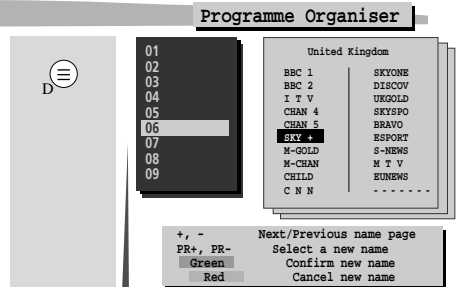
Programme Organiser

D

01
02
03
04
05
06
07
08
09

United Kingdom

BBC 1
BBC 2
I T V
CHAN 4
CHAN 5
SKY +
M-GOLD
M-CHAN
CHILD
C N N

SKYONE
DISCOV
UKGOLD
SKYSPO
BRAVO
ESPORT
S-NEWS
M T V
EUNEWS
- - - - - - -

+, - Next/Previous name page
PR+, PR- Select a new name
Green Confirm new name
Red Cancel new name